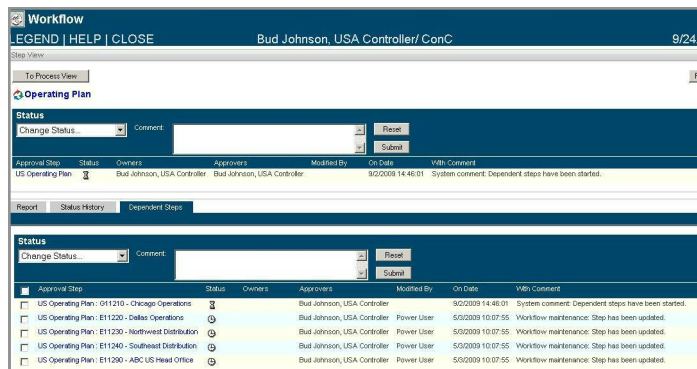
Workflow

LEGEND | HELP | CLOSE        Bud Johnson, USA Controller/ ConC        9/24

Step View

To Process View

Operating Plan

Status

Change Status...    Comment:    Reset    Submit

| Approval Step | Status | Owners | Approvers | Modified By | On Date | With Comment |
|---|---|---|---|---|---|---|
| US Operating Plan | | Bud Johnson, USA Controller | Bud Johnson, USA Controller | | 9/2/2009 14:46:01 | System comment: Dependent steps have been started. |

Report    Status History    Dependent Steps

Status

Change Status...    Comment:    Reset    Submit

| Approval Step | Status | Owners | Approvers | Modified By | On Date | With Comment |
|---|---|---|---|---|---|---|
| US Operating Plan : G11210 - Chicago Operations | | | Bud Johnson, USA Controller | | 9/2/2009 14:46:01 | System comment: Dependent steps have been started. |
| US Operating Plan : E11220 - Dallas Operations | | | Bud Johnson, USA Controller | Power User | 5/3/2009 10:07:55 | Workflow maintenance: Step has been updated. |
| US Operating Plan : E11230 - Northwest Distribution | | | Bud Johnson, USA Controller | Power User | 5/3/2009 10:07:55 | Workflow maintenance: Step has been updated. |
| US Operating Plan : E11240 - Southeast Distribution | | | Bud Johnson, USA Controller | Power User | 5/3/2009 10:07:55 | Workflow maintenance: Step has been updated. |
| US Operating Plan : E11290 - ABC US Head Office | | | Bud Johnson, USA Controller | Power User | 5/3/2009 10:07:55 | Workflow maintenance: Step has been updated. |